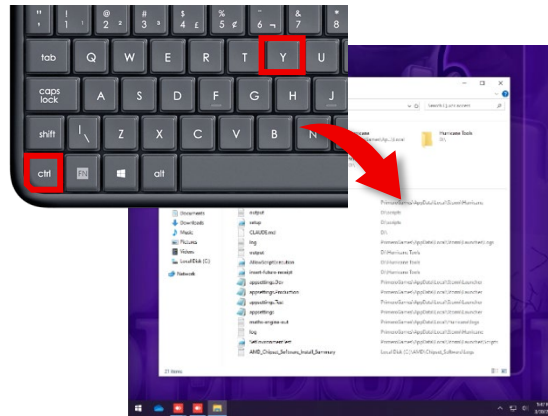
"
'
!
1
@
2
#
3
$
4
£
%
5
¢
^
6
¬
&
7
tab
Q
W
E
R
T
Y
U
caps lock
A
S
D
F
G
H
J
shift
|
\
Z
X
C
V
B
N
M
ctrl
Fn
alt

Hurricane Tools
Documents
Downloads
Music
Pictures
Videos
Local Disk (C:)
Network
output
setup
CLAUDE.md
log
output
AlbumArtgetSolution
insert-folders-receipt
appsettings.Dev
appsettings.Production
appsettings.Test
appsettings
media-engine-out
log
AMD_Chipset_Software_Install_Summary
21 items